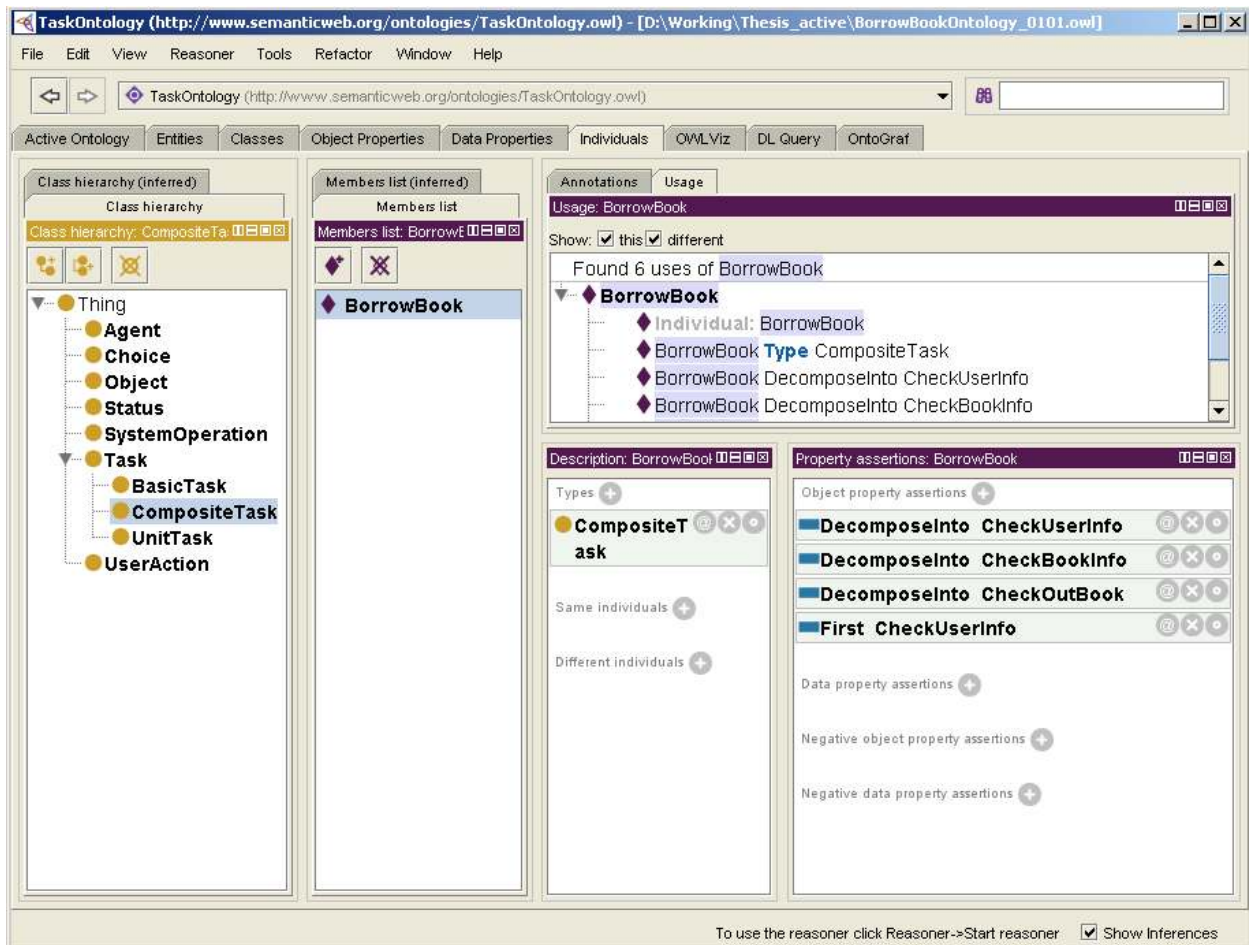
TaskOntology (http://www.semanticweb.org/ontologies/TaskOntology.owl) - [D:\Working\Thesis_active\BorrowBookOntology_0101.owl]

File Edit View Reasoner Tools Refactor Window Help

TaskOntology (http://www.semanticweb.org/ontologies/TaskOntology.owl)

Active Ontology | Entities | Classes | Object Properties | Data Properties | Individuals | OWLViz | DL Query | OntoGraf

Class hierarchy (inferred)
Class hierarchy
Class hierarchy: CompositeTa

Thing
Agent
Choice
Object
Status
SystemOperation
Task
BasicTask
CompositeTask
UnitTask
UserAction

Members list (inferred)
Members list
Members list: BorrowE

BorrowBook

Annotations | Usage
Usage: BorrowBook
Show: ☑ this ☑ different
Found 6 uses of BorrowBook
BorrowBook
Individual: BorrowBook
BorrowBook Type CompositeTask
BorrowBook DecomposeInto CheckUserInfo
BorrowBook DecomposeInto CheckBookInfo

Description: BorrowBool
Types
CompositeTask
Same individuals
Different individuals

Property assertions: BorrowBook
Object property assertions
DecomposeInto CheckUserInfo
DecomposeInto CheckBookInfo
DecomposeInto CheckOutBook
First CheckUserInfo
Data property assertions
Negative object property assertions
Negative data property assertions

To use the reasoner click Reasoner->Start reasoner ☑ Show Inferences